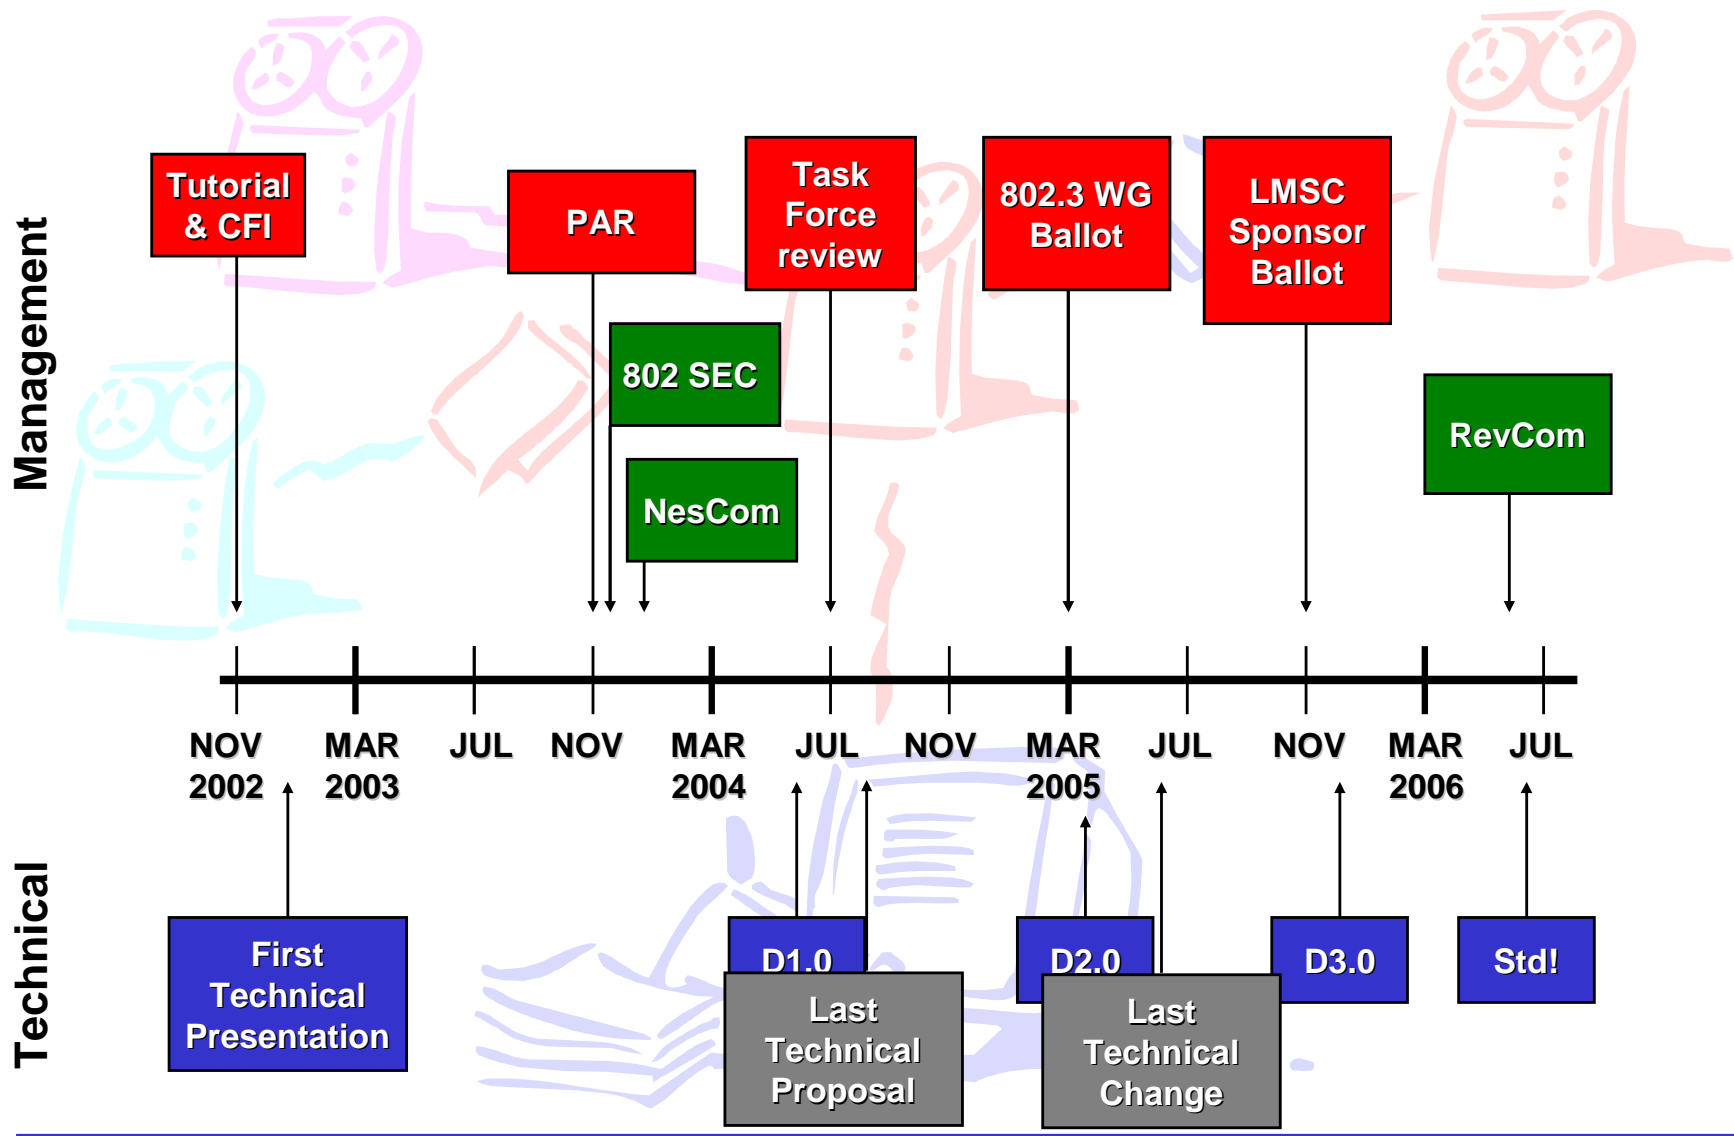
Management

Tutorial & CFI

PAR

Task Force review

802.3 WG Ballot

LMSC Sponsor Ballot

802 SEC

NesCom

RevCom

NOV 2002

MAR 2003

JUL

NOV

MAR 2004

JUL

NOV

MAR 2005

JUL

NOV

MAR 2006

JUL

Technical

First Technical Presentation

D1.0

Last Technical Proposal

D2.0

Last Technical Change

D3.0

Std!